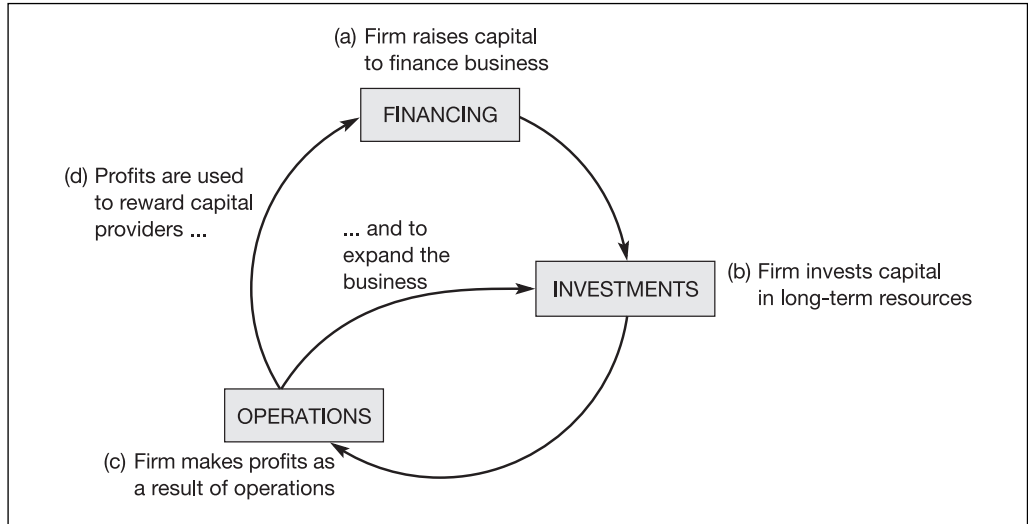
(a) Firm raises capital to finance business

FINANCING

(d) Profits are used to reward capital providers ...

... and to expand the business

INVESTMENTS

(b) Firm invests capital in long-term resources

OPERATIONS

(c) Firm makes profits as a result of operations